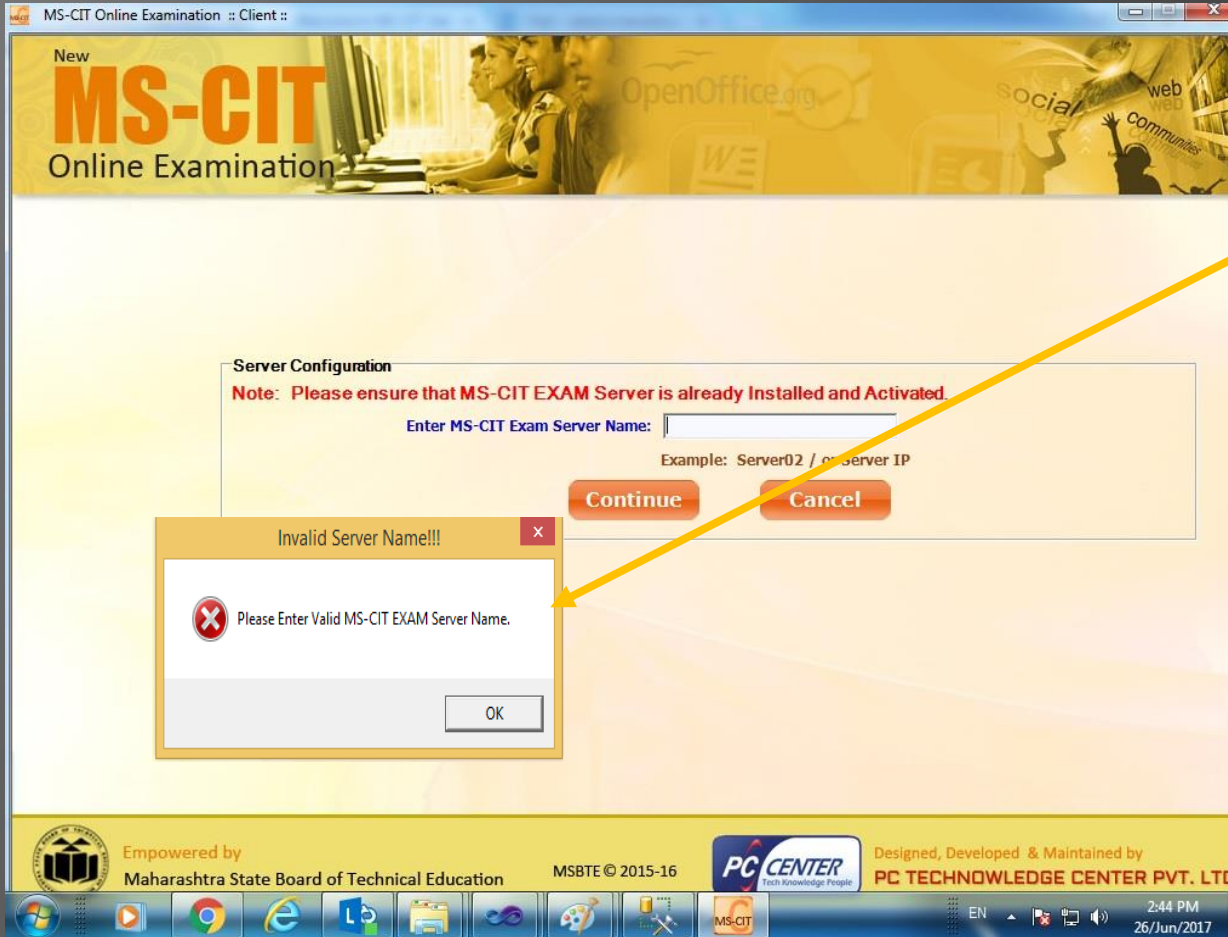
MS-CIT Online Examination :: Client ::

New
MS-CIT
Online Examination

OpenOffice.org
social
web
Communities

Server Configuration
Note: Please ensure that MS-CIT EXAM Server is already Installed and Activated.
Enter MS-CIT Exam Server Name:
Example: Server02 / or Server IP
Continue
Cancel

Invalid Server Name!!!
Please Enter Valid MS-CIT EXAM Server Name.
OK

Empowered by
Maharashtra State Board of Technical Education
MSBTE © 2015-16
PC CENTER
Tech Knowledge People
Designed, Developed & Maintained by
PC TECHNOWLEDGE CENTER PVT. LTD

MS-CIT
EN
2:44 PM
26/Jun/2017